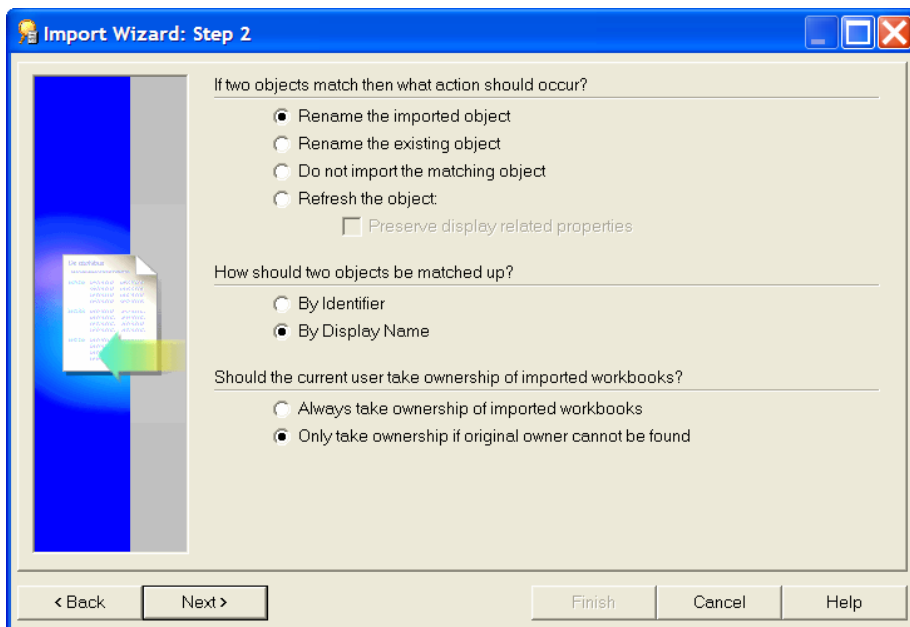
Import Wizard: Step 2

If two objects match then what action should occur?

Rename the imported object

Rename the existing object

Do not import the matching object

Refresh the object:

Preserve display related properties

How should two objects be matched up?

By Identifier

By Display Name

Should the current user take ownership of imported workbooks?

Always take ownership of imported workbooks

Only take ownership if original owner cannot be found

< Back

Next >

Finish

Cancel

Help